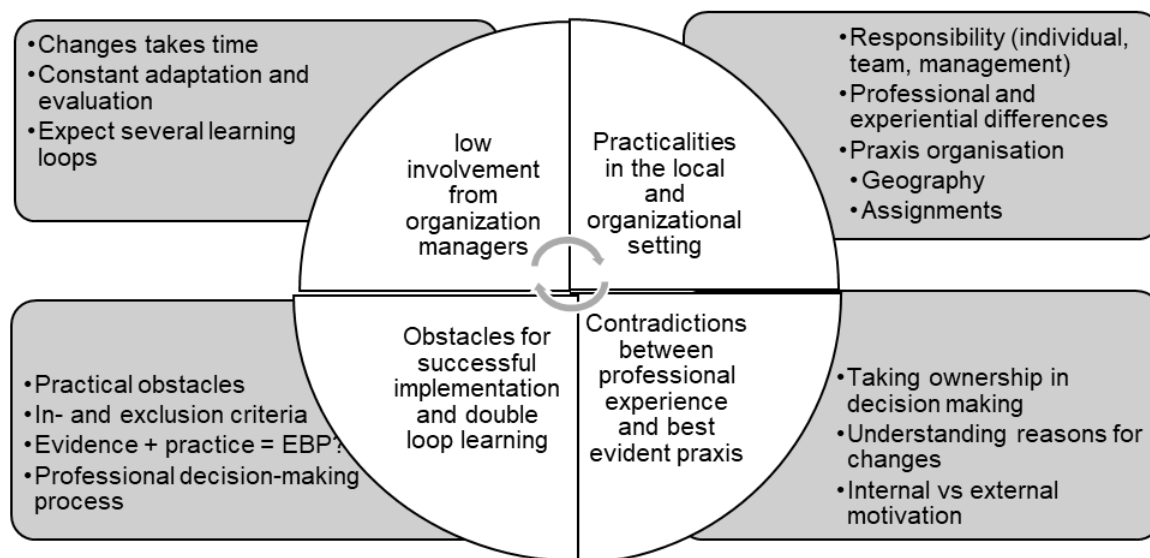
•Changes takes time
•Constant adaptation and evaluation
•Expect several learning loops

low involvement from organization managers

Practicalities in the local and organizational setting

•Responsibility (individual, team, management)
•Professional and experiential differences
•Praxis organisation
•Geography
•Assignments

•Practical obstacles
•In- and exclusion criteria
•Evidence + practice = EBP?
•Professional decision-making process

Obstacles for successful implementation and double loop learning

Contradictions between professional experience and best evident praxis

•Taking ownership in decision making
•Understanding reasons for changes
•Internal vs external motivation